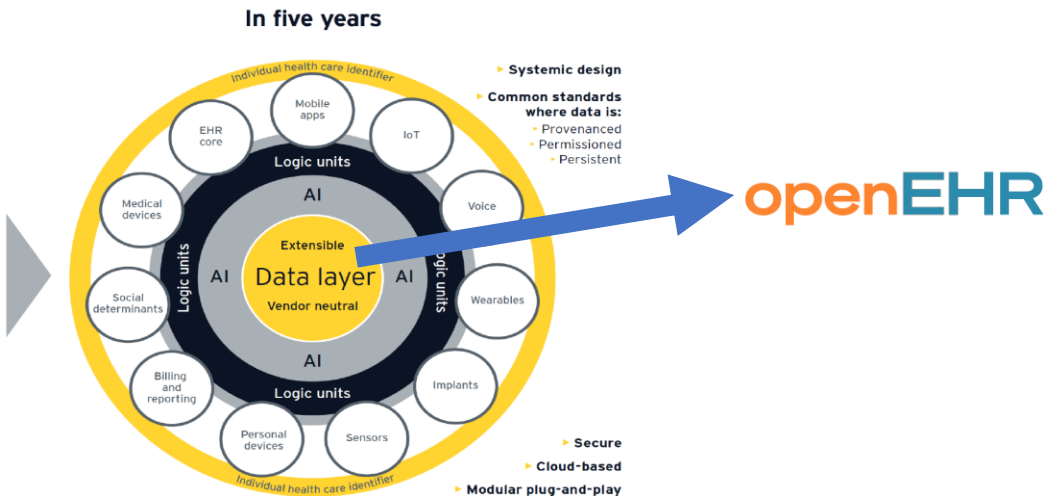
In five years

Individual health care identifier

Mobile apps

EHR core

IoT

Medical devices

Voice

Social determinants

Wearables

Billing and reporting

Implants

Personal devices

Sensors

Individual health care identifier

Logic units

Logic units

Logic units

Logic units

AI

AI

AI

AI

Extensible

Data layer

Vendor neutral

Systemic design

Common standards where data is:

Provenanced

Permissioned

Persistent

openEHR

Secure

Cloud-based

Modular plug-and-play